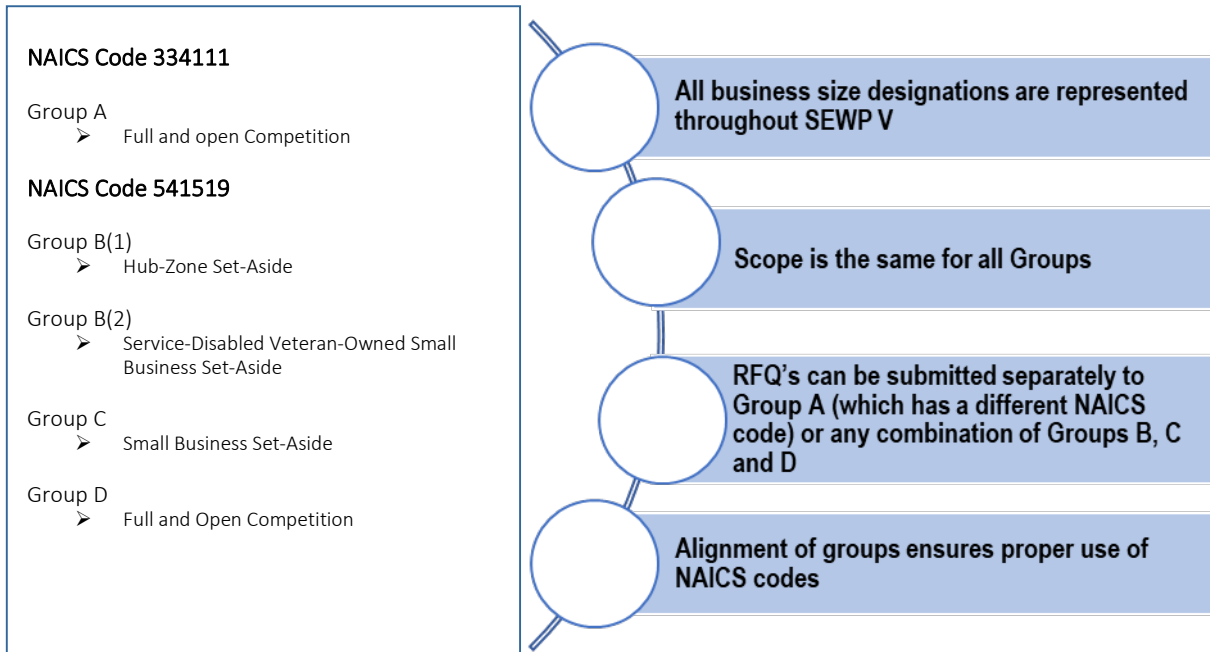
NAICS Code 334111

Group A
➢ Full and open Competition

NAICS Code 541519

Group B(1)
➢ Hub-Zone Set-Aside

Group B(2)
➢ Service-Disabled Veteran-Owned Small Business Set-Aside

Group C
➢ Small Business Set-Aside

Group D
➢ Full and Open Competition

All business size designations are represented throughout SEWP V

Scope is the same for all Groups

RFQ's can be submitted separately to Group A (which has a different NAICS code) or any combination of Groups B, C and D

Alignment of groups ensures proper use of NAICS codes